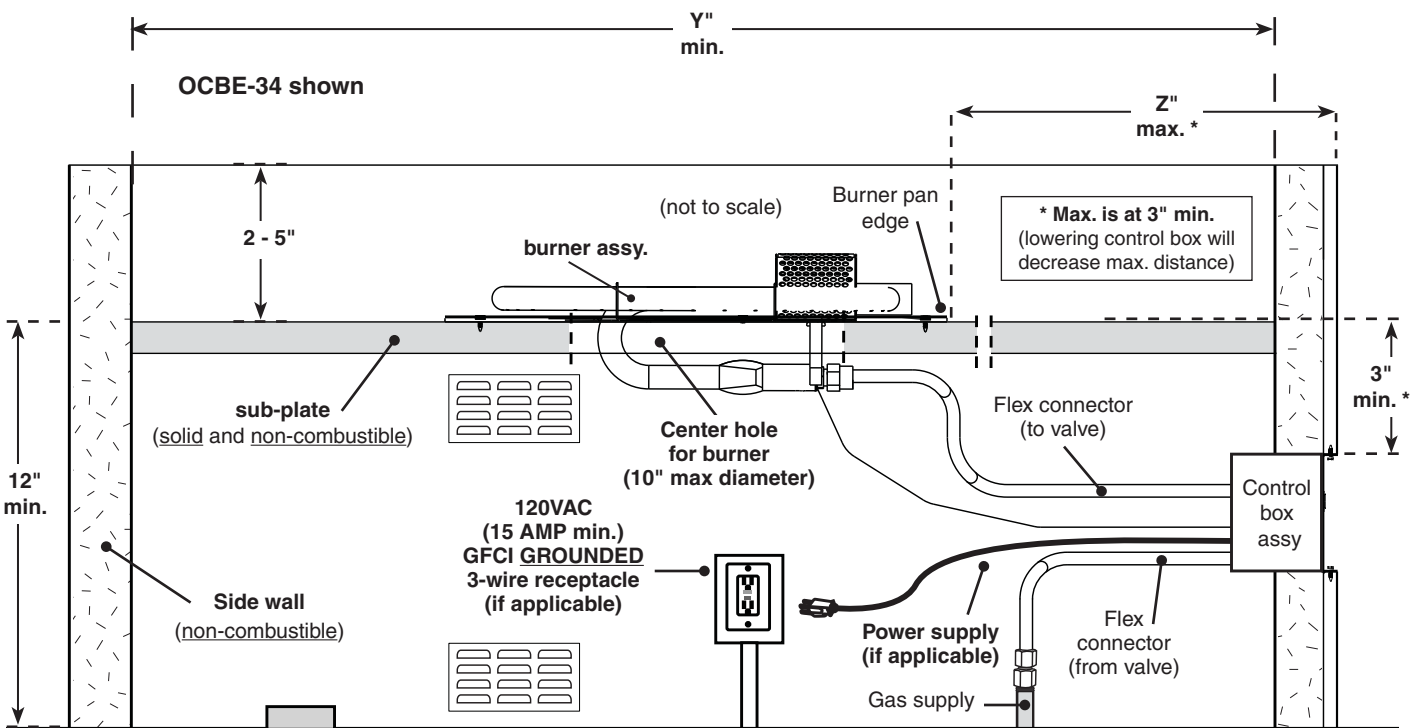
Y"
min.

OCBE-34 shown

Z"
max. *

2 - 5"

(not to scale)

burner assy.

Burner pan edge

* Max. is at 3" min.
(lowering control box will decrease max. distance)

3"
min. *

sub-plate
(solid and non-combustible)

Center hole for burner
(10" max diameter)

Flex connector
(to valve)

12"
min.

120VAC
(15 AMP min.)
GFCI GROUNDED
3-wire receptacle
(if applicable)

Control box assy

Side wall
(non-combustible)

Power supply
(if applicable)

Flex connector
(from valve)

Gas supply